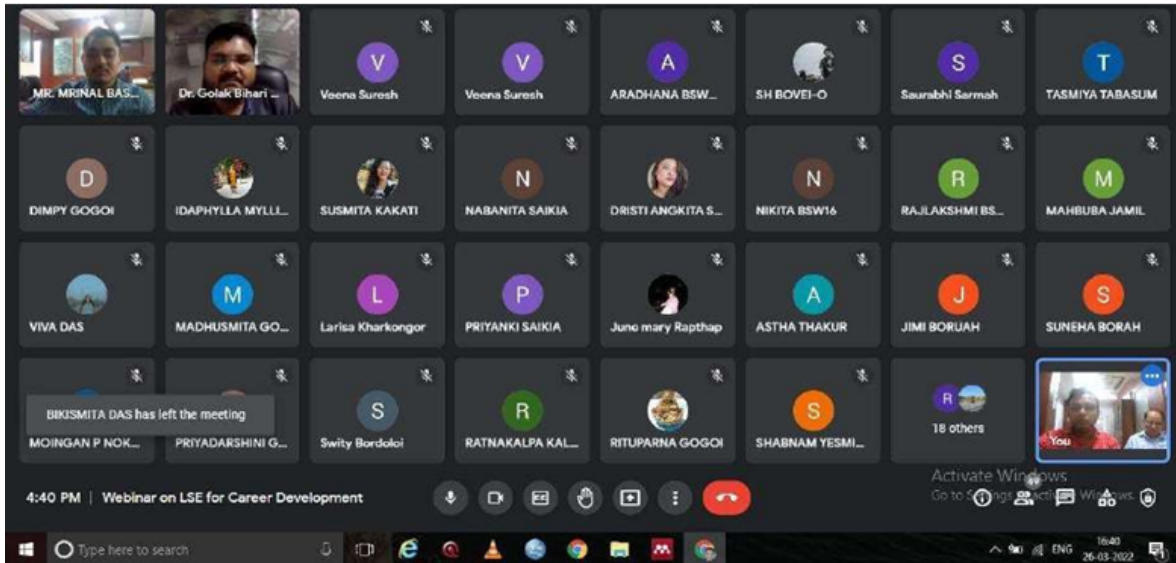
MR. MRINAL BAS...
Dr. Golak Bihari ...
V
Veena Suresh
V
Veena Suresh
A
ARADHANA BSW...
SH BOVEI-O
S
Saurabhi Sarmah
T
TASMIYA TABASUM

D
DIMPY GOGOI
IDAPHYLLA MYLLI...
SUSMITA KAKATI
N
NABANITA SAIKIA
DRISTI ANGKITA S...
N
NIKITA BSW16
R
RAJLAKSHMI BS...
M
MAHBUBA JAMIL

VIVA DAS
M
MADHUSMITA GO...
L
Larisa Kharkongor
P
PRIYANKI SAIKIA
June mary Rapthap
A
ASTHA THAKUR
J
JIMI BORUAH
S
SUNEHA BORAH

BIKISMITA DAS has left the meeting
MOINGAN P NOK...
PRIYADARSHINI G...
S
Swity Bordoloi
R
RATNAKALPA KAL...
RITUPARNA GOGOI
S
SHABNAM YESMI...
R
18 others
You

4:40 PM | Webinar on LSE for Career Development

Activate Windows
Go to Settings to activate Windows.

Type here to search
ENG
16:40
26-03-2022